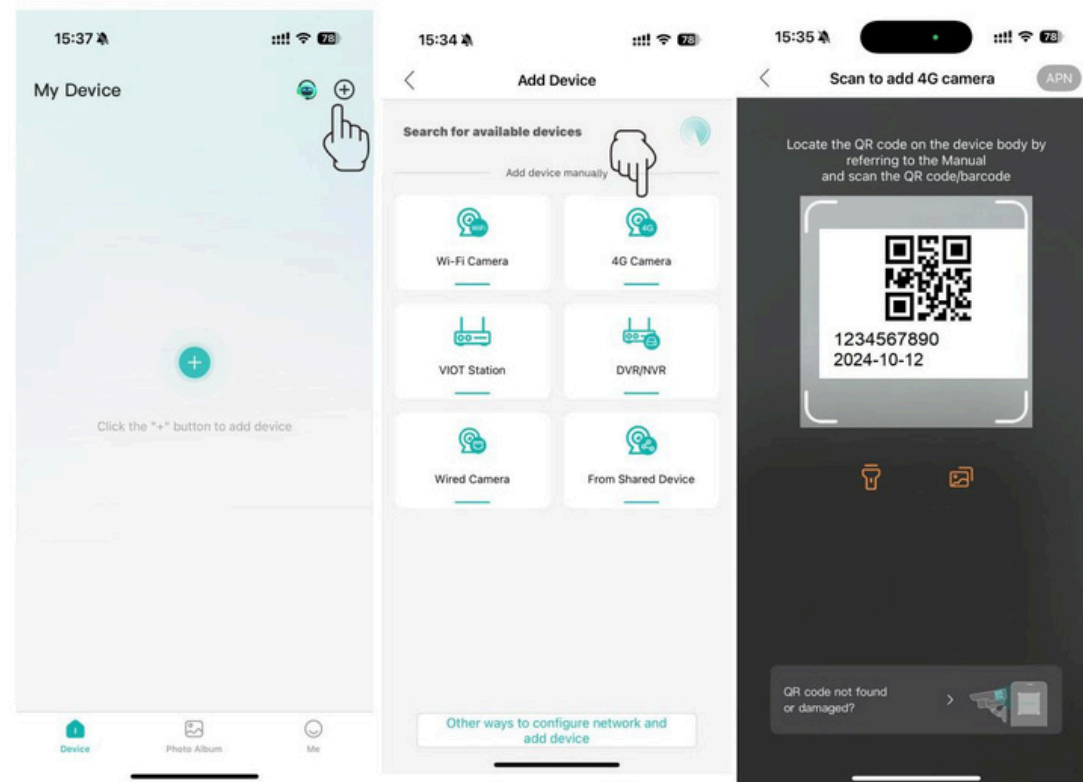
15:37 78

My Device

Click the "+" button to add device

Device Photo Album Me

15:34 78

Add Device

Search for available devices

Add device manually

WiFi

Wi-Fi Camera

4G

4G Camera

VIOT Station

DVR/NVR

Wired Camera

From Shared Device

Other ways to configure network and add device

15:35 78

Scan to add 4G camera

APN

Locate the QR code on the device body by referring to the Manual and scan the QR code/barcode

1234567890
2024-10-12

QR code not found or damaged?